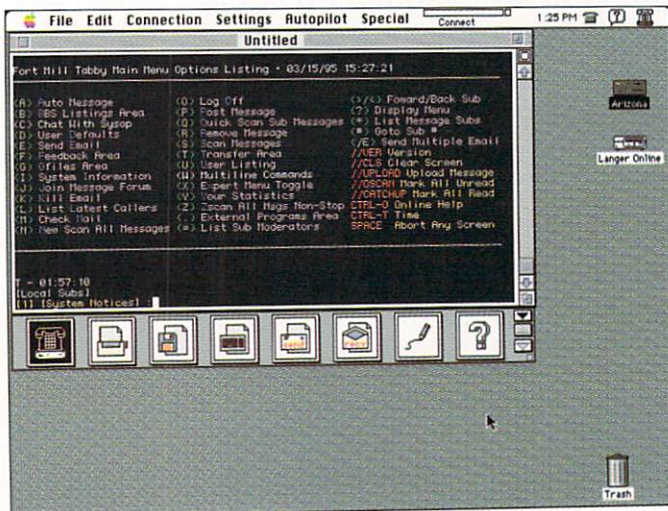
File Edit Connection Settings Autopilot Special Connect 1:25 PM

Untitled

Fort Mill Tabby Main Menu Options Listing - 03/15/95 15:27:21

(A) Auto Message
(B) BBS Listings Area
(C) Chat With Sysop
(D) User Defaults
(E) Send Email
(F) Feedback Area
(G) Gfiles Area
(I) System Information
(J) Join Message Forum
(K) Kill Email
(L) List Latest Callers
(M) Check Mail
(N) New Scan All Messages

(O) Log Off
(P) Post Message
(Q) Quick Scan Sub Messages
(R) Remove Message
(S) Scan Messages
(T) Transfer Area
(U) User Listing
(W) Multiline Commands
(X) Expert Menu Toggle
(Y) Your Statistics
(Z) Zscan All Msgs Non-Stop
(.) External Programs Area
(=) List Sub Moderators

(>/<) Foward/Back Sub
(?) Display Menu
(*) List Message Subs
(#) Goto Sub #
(/E) Send Multiple Email
//VER Version
//CLS Clear Screen
//UPLOAD Upload Message
//QSCAN Mark All Unread
//CATCHUP Mark All Read
CTRL-O Online Help
CTRL-T Time
SPACE Abort Any Screen

T - 01:57:10
[Local Subs]
[1] [System Notices] :

Arizona
Langer Online
Trash